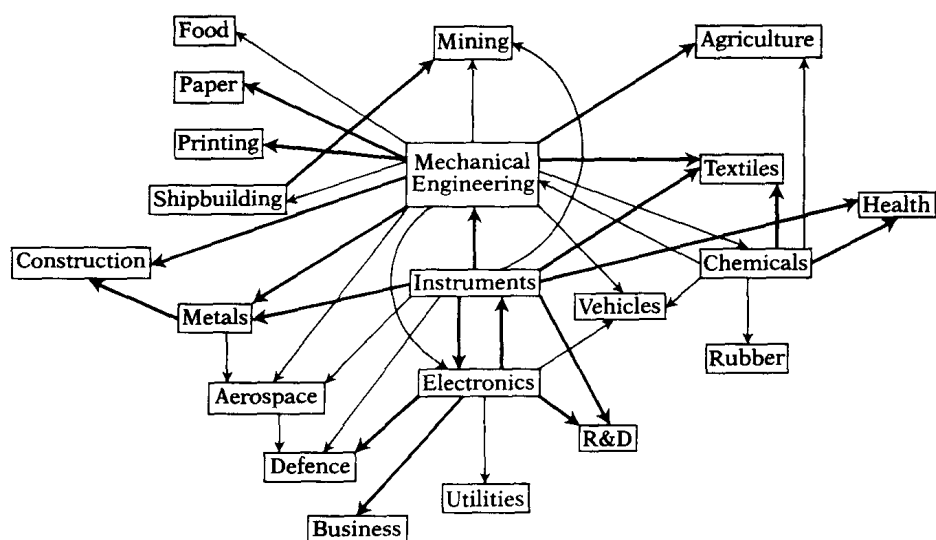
Food

Mining

Agriculture

Paper

Printing

Mechanical Engineering

Textiles

Shipbuilding

Health

Construction

Chemicals

Instruments

Metals

Vehicles

Rubber

Aerospace

Electronics

R&D

Defence

Utilities

Business